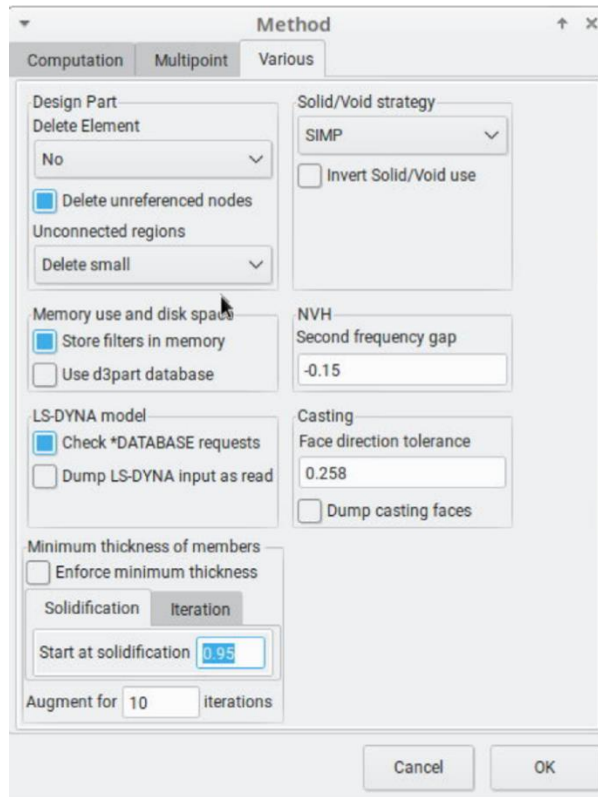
Method

Computation Multipoint Various

Design Part
Delete Element
No
Delete unreferenced nodes
Unconnected regions
Delete small

Solid/Void strategy
SIMP
Invert Solid/Void use

Memory use and disk space
Store filters in memory
Use d3part database

NVH
Second frequency gap
-0.15

LS-DYNA model
Check *DATABASE requests
Dump LS-DYNA input as read

Casting
Face direction tolerance
0.258
Dump casting faces

Minimum thickness of members
Enforce minimum thickness
Solidification Iteration
Start at solidification 0.95
Augment for 10 iterations

Cancel OK